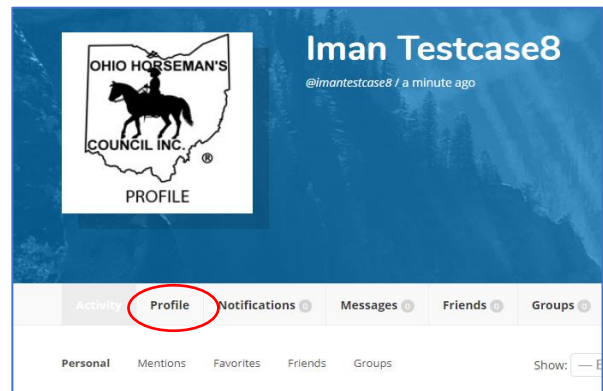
OHIO HORSEMAN'S
COUNCIL INC.
®
PROFILE

Iman Testcase8

@imantestcase8 / a minute ago

Activity Profile Notifications 0 Messages 0 Friends 0 Groups 0

Personal Mentions Favorites Friends Groups

Show: — E